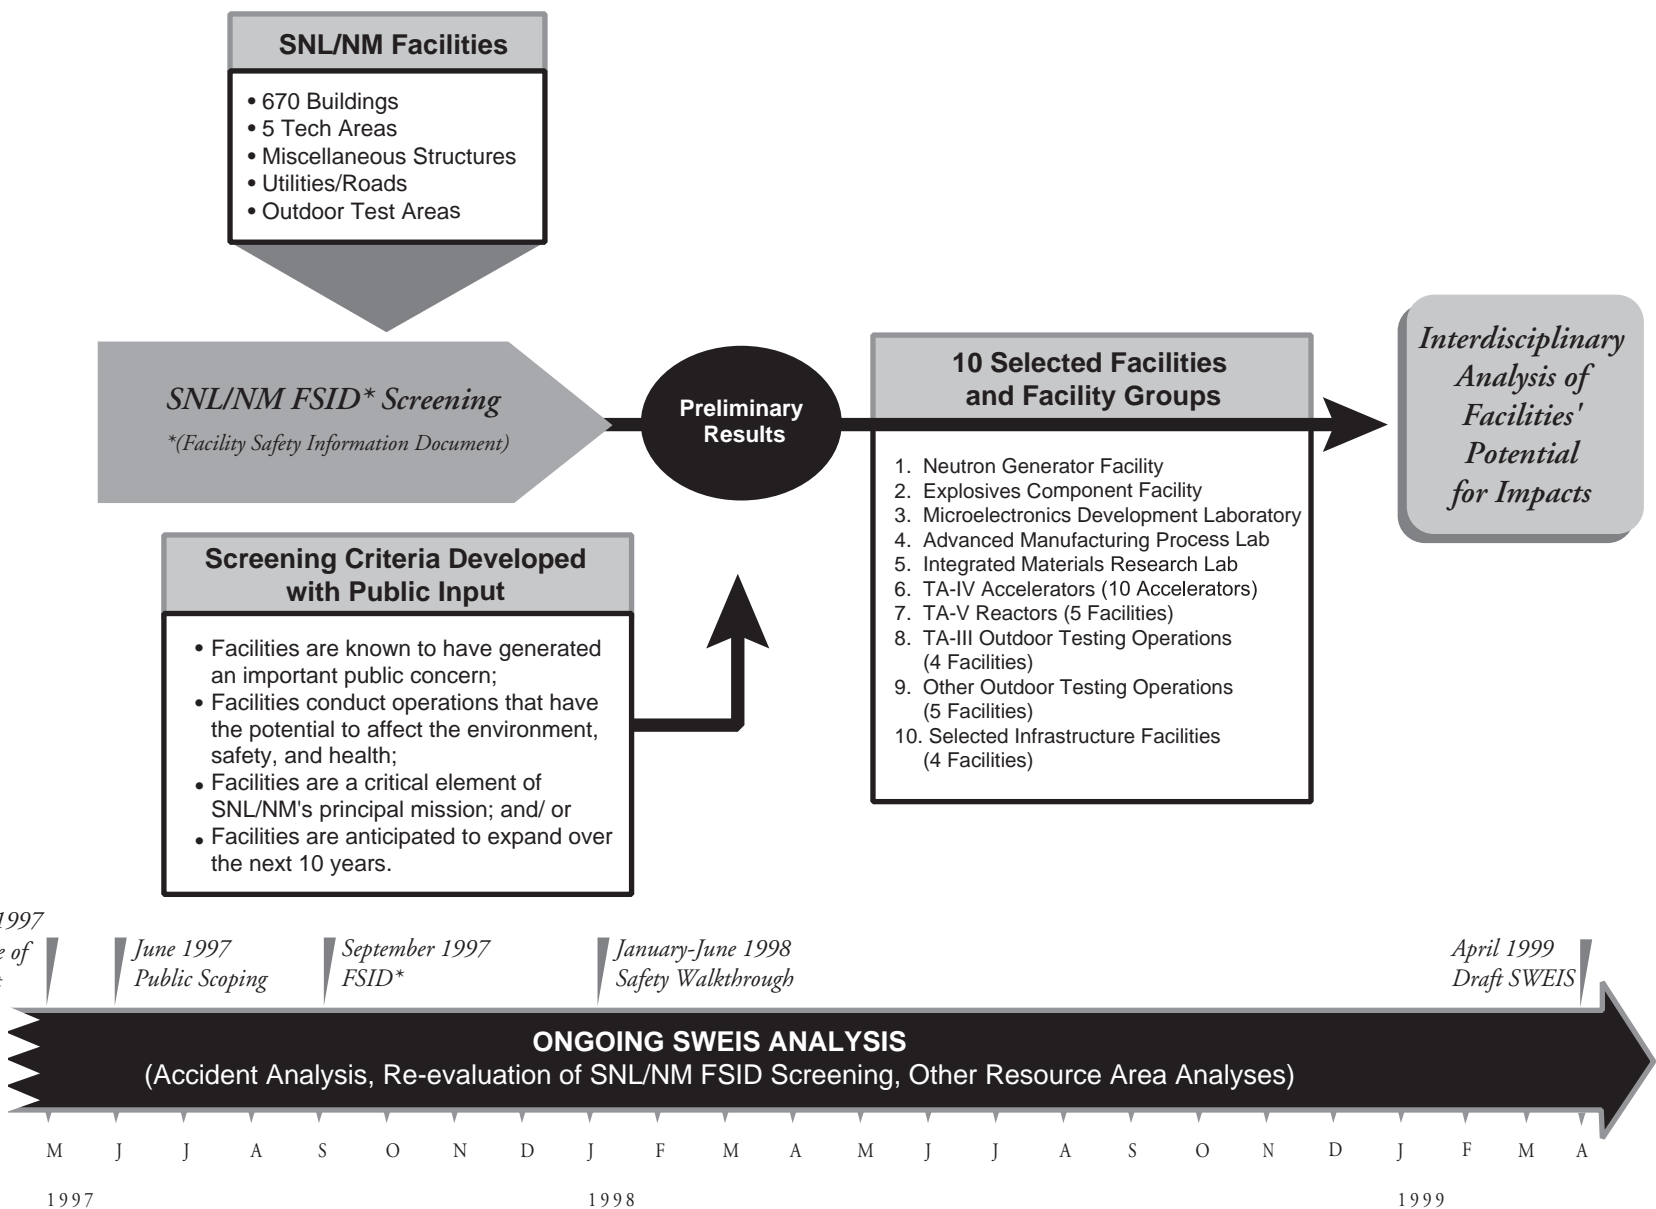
SNL/NM Facilities

• 670 Buildings
• 5 Tech Areas
• Miscellaneous Structures
• Utilities/Roads
• Outdoor Test Areas

SNL/NM FSID* Screening
*(Facility Safety Information Document)

Preliminary Results

10 Selected Facilities and Facility Groups

1. Neutron Generator Facility
2. Explosives Component Facility
3. Microelectronics Development Laboratory
4. Advanced Manufacturing Process Lab
5. Integrated Materials Research Lab
6. TA-IV Accelerators (10 Accelerators)
7. TA-V Reactors (5 Facilities)
8. TA-III Outdoor Testing Operations (4 Facilities)
9. Other Outdoor Testing Operations (5 Facilities)
10. Selected Infrastructure Facilities (4 Facilities)

Interdisciplinary Analysis of Facilities' Potential for Impacts

Screening Criteria Developed with Public Input

• Facilities are known to have generated an important public concern;
• Facilities conduct operations that have the potential to affect the environment, safety, and health;
• Facilities are a critical element of SNL/NM's principal mission; and/ or
• Facilities are anticipated to expand over the next 10 years.

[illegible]1997
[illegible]e of
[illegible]

June 1997
Public Scoping

September 1997
FSID*

January-June 1998
Safety Walkthrough

April 1999
Draft SWEIS

ONGOING SWEIS ANALYSIS
(Accident Analysis, Re-evaluation of SNL/NM FSID Screening, Other Resource Area Analyses)

M J J A S O N D J F M A M J J A S O N D J F M A

1997 1998 1999